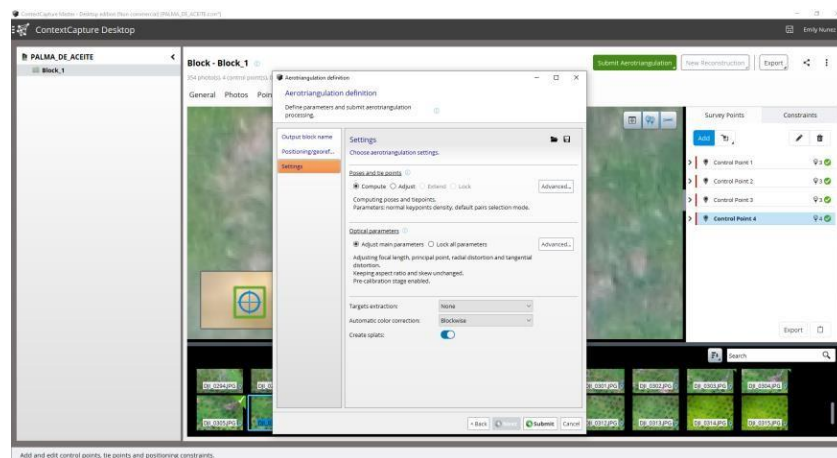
ContextCapture Master - Desktop edition (Non commercial) [PALMA_DE_ACEITE.ccm*]

ContextCapture Desktop

Emily Nunez

PALMA_DE_ACEITE

Block_1

Block - Block_1

354 photo(s), 4 control point(s)

General Photos Poin

Submit Aerotriangulation

New Reconstruction

Export

Aerotriangulation definition

Aerotriangulation definition

Define parameters and submit aerotriangulation processing.

Output block name

Positioning/georef...

Settings

Settings

Choose aerotriangulation settings.

Poses and tie points

Compute Adjust Extend Lock

Advanced...

Computing poses and tiepoints.
Parameters: normal keypoints density, default pairs selection mode.

Optical parameters

Adjust main parameters Lock all parameters

Advanced...

Adjusting focal length, principal point, radial distortion and tangential distortion.
Keeping aspect ratio and skew unchanged.
Pre-calibration stage enabled.

Targets extraction: None

Automatic color correction: Blockwise

Create splats:

< Back Next Submit Cancel

Survey Points

Constraints

Add

Control Point 1 3

Control Point 2 3

Control Point 3 3

Control Point 4 4

Export

Search

DJI_0294.JPG

DJI_0301.JPG DJI_0302.JPG DJI_0303.JPG DJI_0304.JPG

DJI_0305.JPG

DJI_0312.JPG DJI_0313.JPG DJI_0314.JPG DJI_0315.JPG

Add and edit control points, tie points and positioning constraints.